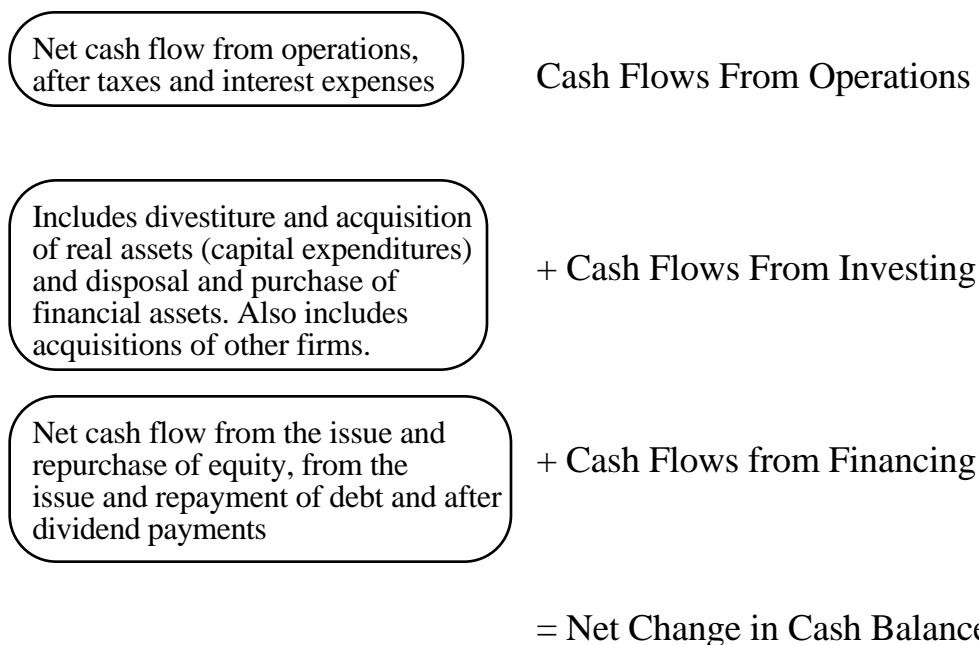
Net cash flow from operations, after taxes and interest expenses

Cash Flows From Operations

Includes divestiture and acquisition of real assets (capital expenditures) and disposal and purchase of financial assets. Also includes acquisitions of other firms.

+ Cash Flows From Investing

Net cash flow from the issue and repurchase of equity, from the issue and repayment of debt and after dividend payments

+ Cash Flows from Financing

= Net Change in Cash Balance